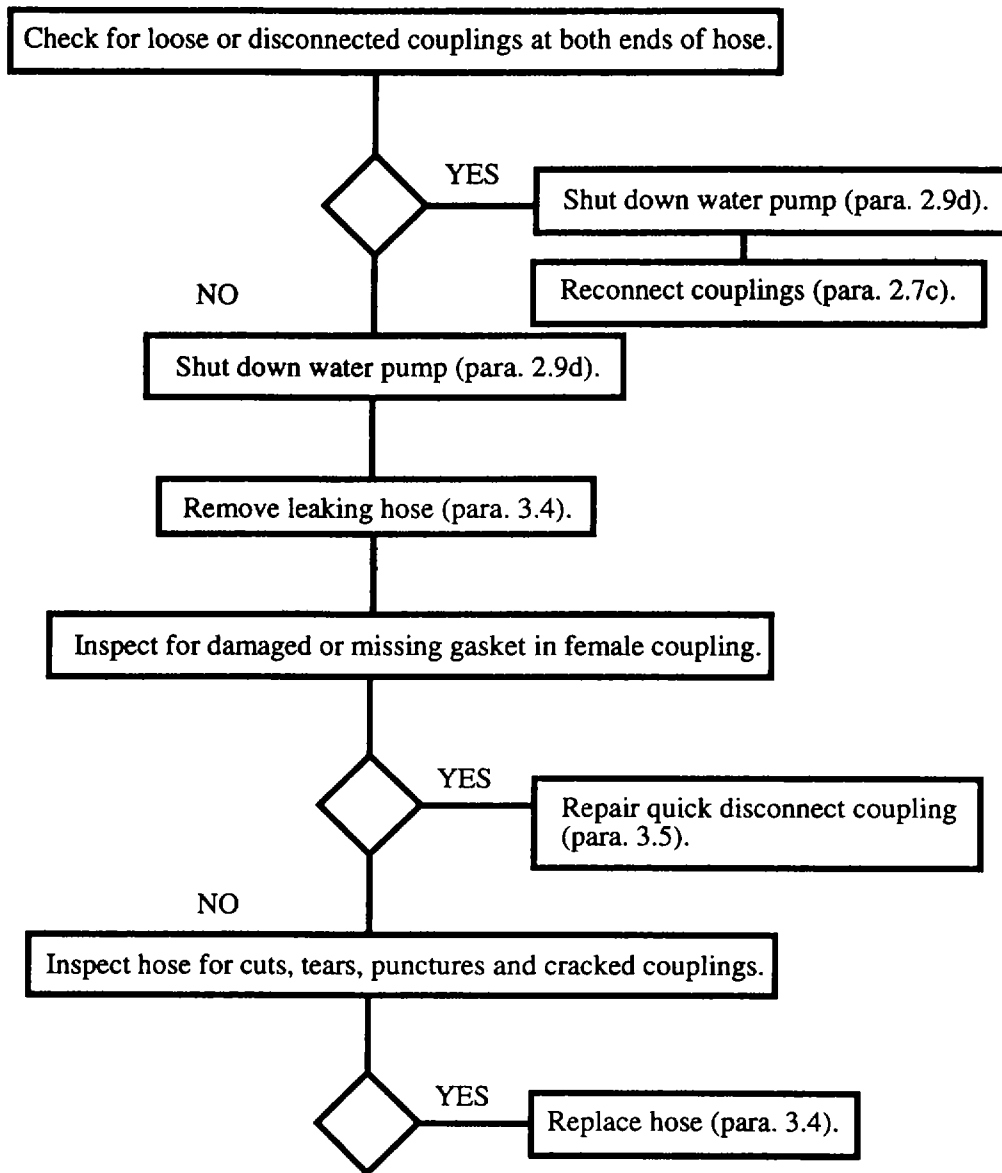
Check for loose or disconnected couplings at both ends of hose.

YES

Shut down water pump (para. 2.9d).

Reconnect couplings (para. 2.7c).

NO

Shut down water pump (para. 2.9d).

Remove leaking hose (para. 3.4).

Inspect for damaged or missing gasket in female coupling.

YES

Repair quick disconnect coupling (para. 3.5).

NO

Inspect hose for cuts, tears, punctures and cracked couplings.

YES

Replace hose (para. 3.4).